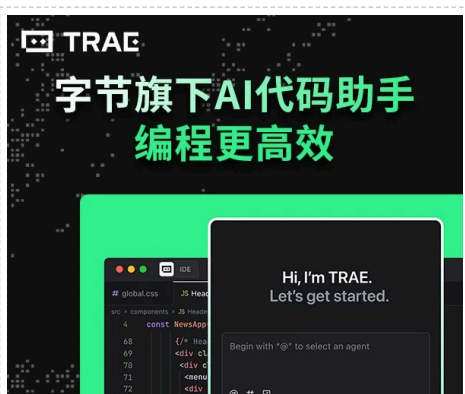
TRAE

字节旗下AI代码助手
编程更高效

IDE

# global.css JS Head

src > components > JS Header

4 const NewsApp

68 {/* Head
69 <div cl
70 <div c
71 <menu
72 <div

Hi, I'm TRAE.
Let's get started.

Begin with "@" to select an agent